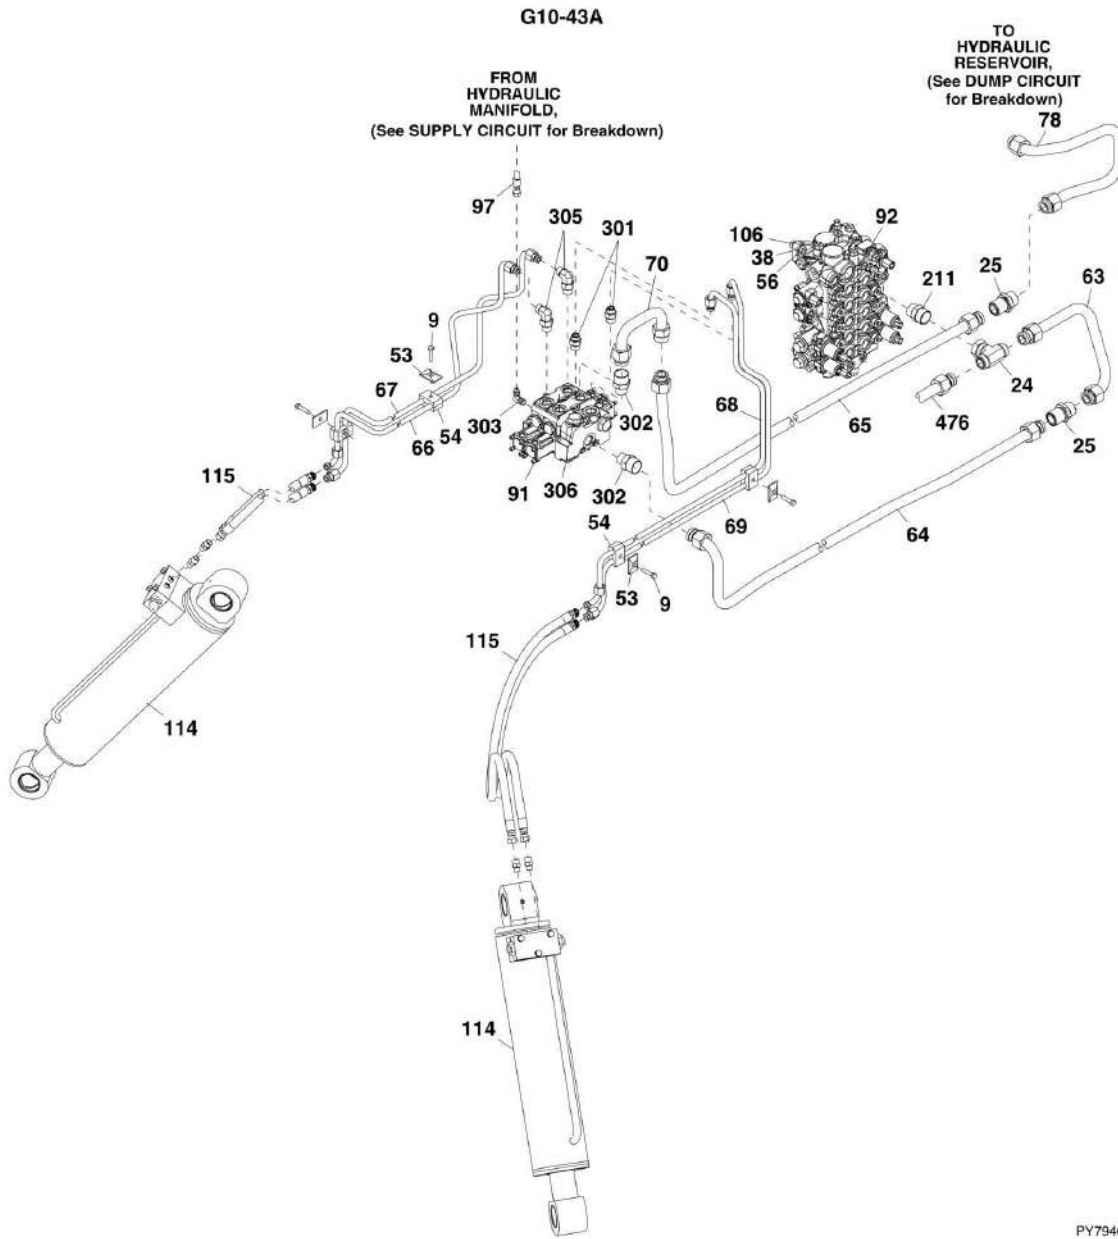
G10-43A

FROM HYDRAULIC MANIFOLD, (See SUPPLY CIRCUIT for Breakdown)

TO HYDRAULIC RESERVOIR, (See DUMP CIRCUIT for Breakdown)

78

97

305

301

70

106

92

38

56

211

25

63

9

53

67

303

302

68

65

24

476

25

66

54

115

91

306

302

69

64

54

53

9

115

114

114

PY794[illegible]